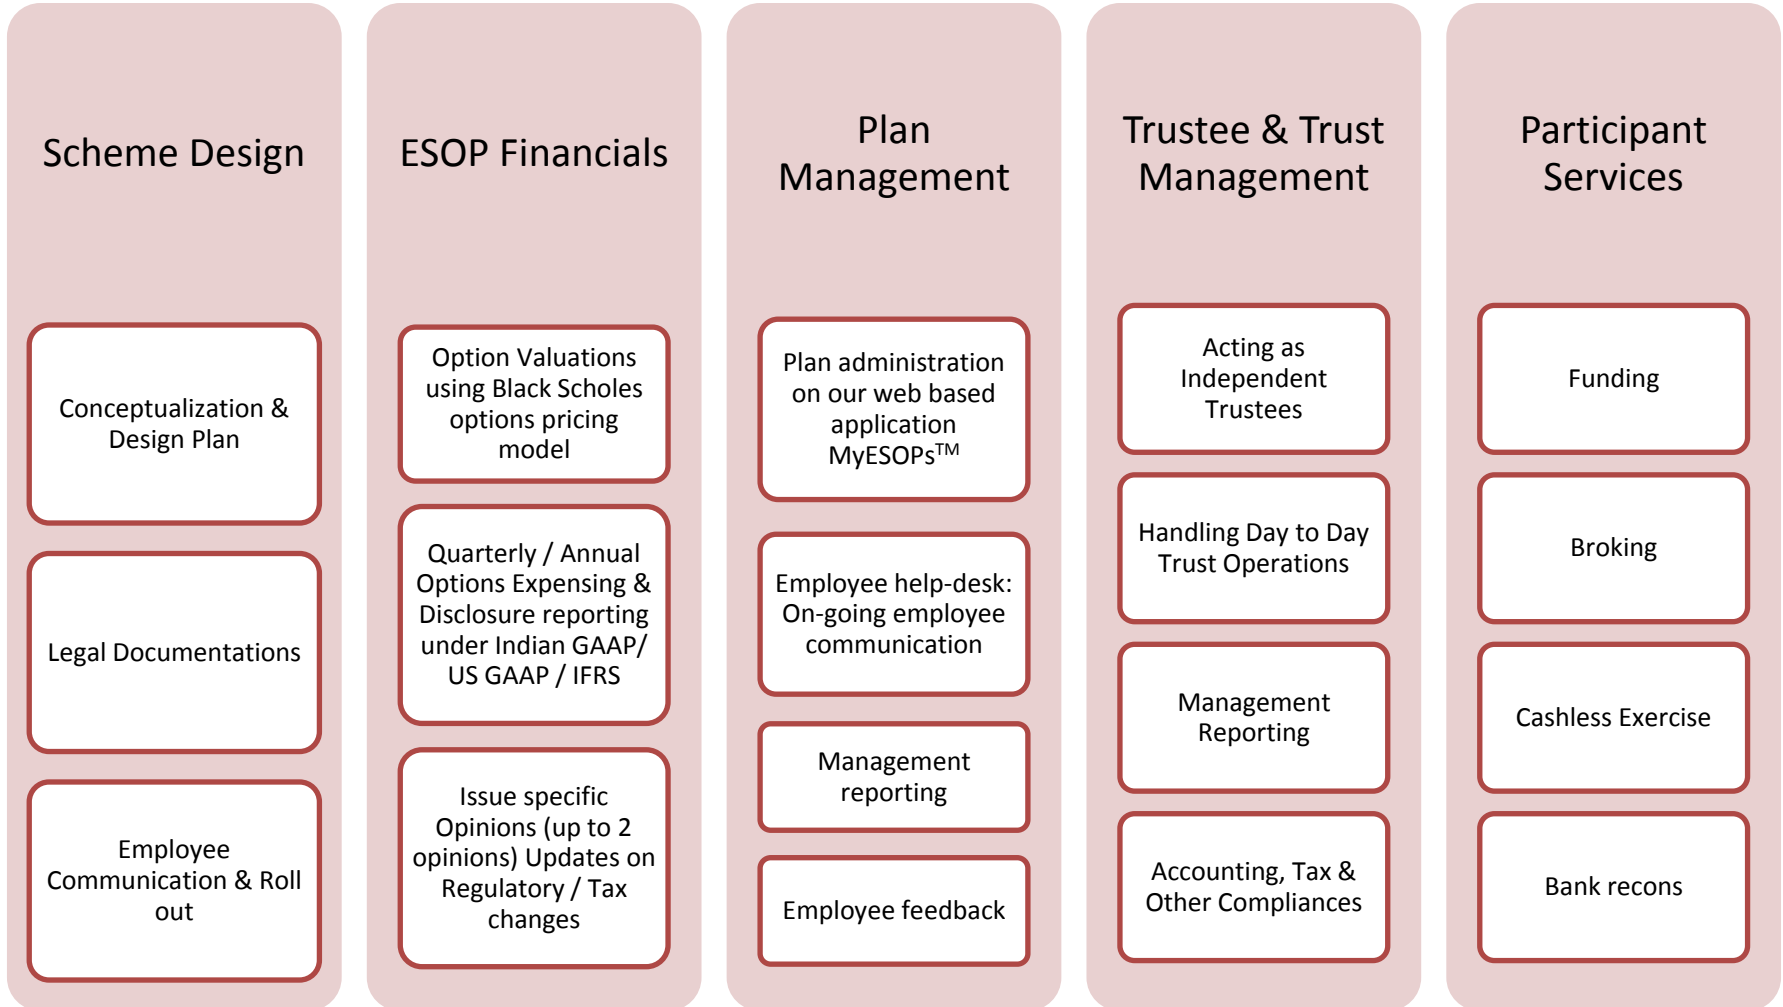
Scheme Design

Conceptualization & Design Plan

Legal Documentations

Employee Communication & Roll out

ESOP Financials

Option Valuations using Black Scholes options pricing model

Quarterly / Annual Options Expensing & Disclosure reporting under Indian GAAP/ US GAAP / IFRS

Issue specific Opinions (up to 2 opinions) Updates on Regulatory / Tax changes

Plan Management

Plan administration on our web based application MyESOPs$^{TM}$

Employee help-desk: On-going employee communication

Management reporting

Employee feedback

Trustee & Trust Management

Acting as Independent Trustees

Handling Day to Day Trust Operations

Management Reporting

Accounting, Tax & Other Compliances

Participant Services

Funding

Broking

Cashless Exercise

Bank recons